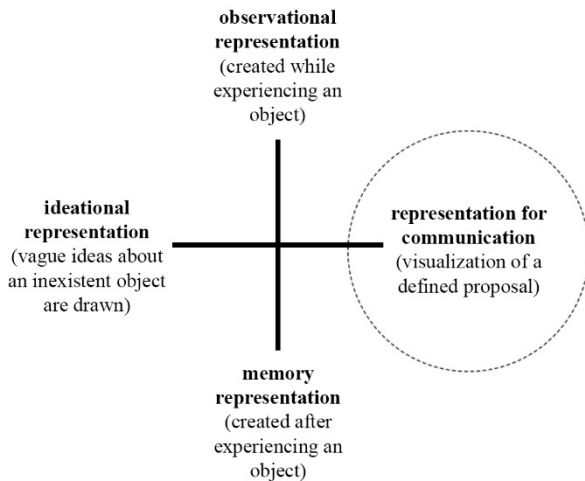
**observational representation**
(created while experiencing an object)

**ideational representation**
(vague ideas about an inexistent object are drawn)

**representation for communication**
(visualization of a defined proposal)

**memory representation**
(created after experiencing an object)